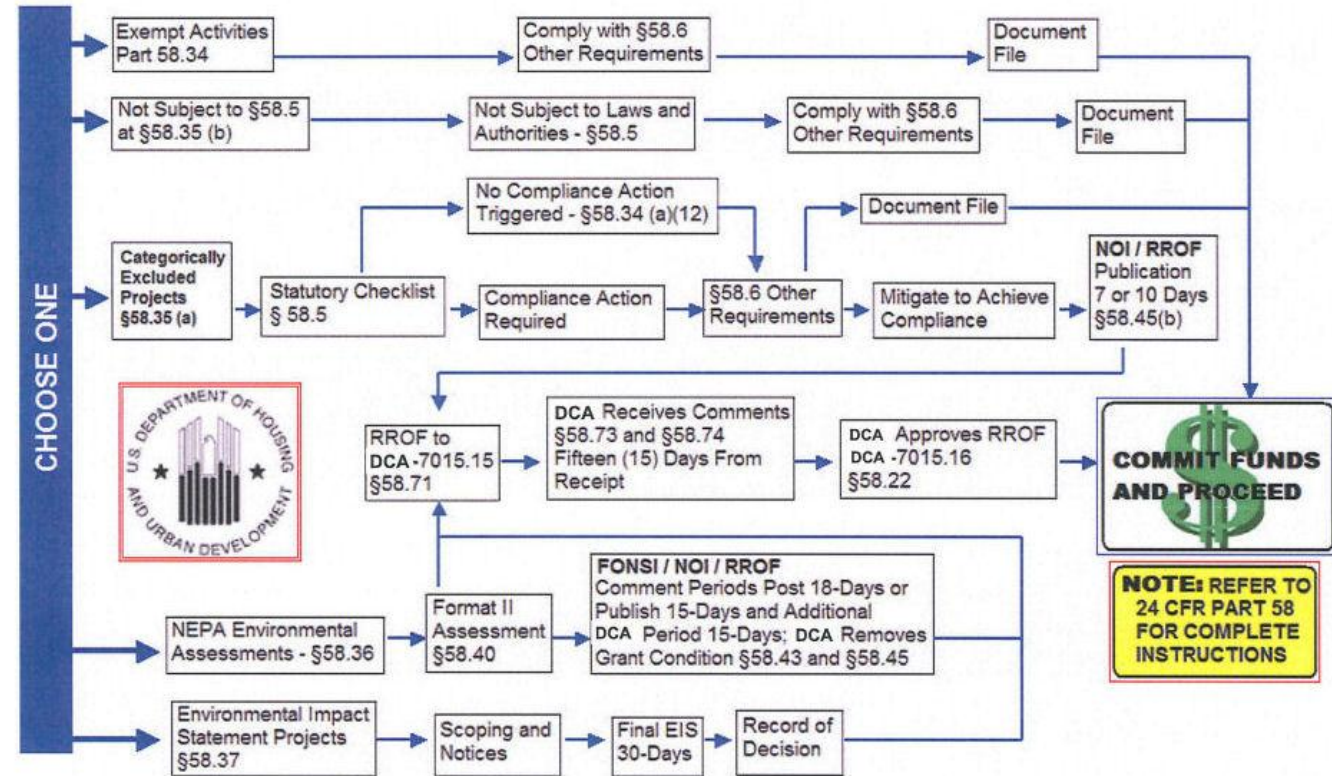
CHOOSE ONE

Exempt Activities Part 58.34

Comply with §58.6 Other Requirements

Document File

Not Subject to §58.5 at §58.35 (b)

Not Subject to Laws and Authorities - §58.5

Comply with §58.6 Other Requirements

Document File

No Compliance Action Triggered - §58.34 (a)(12)

Document File

Categorically Excluded Projects §58.35 (a)

Statutory Checklist § 58.5

Compliance Action Required

§58.6 Other Requirements

Mitigate to Achieve Compliance

NOI / RROF Publication 7 or 10 Days §58.45(b)

U.S. DEPARTMENT OF HOUSING AND URBAN DEVELOPMENT

RROF to DCA -7015.15 §58.71

DCA Receives Comments §58.73 and §58.74 Fifteen (15) Days From Receipt

DCA Approves RROF DCA -7015.16 §58.22

COMMIT FUNDS AND PROCEED

NOTE: REFER TO 24 CFR PART 58 FOR COMPLETE INSTRUCTIONS

FONSI / NOI / RROF Comment Periods Post 18-Days or Publish 15-Days and Additional DCA Period 15-Days; DCA Removes Grant Condition §58.43 and §58.45

NEPA Environmental Assessments - §58.36

Format II Assessment §58.40

Environmental Impact Statement Projects §58.37

Scoping and Notices

Final EIS 30-Days

Record of Decision